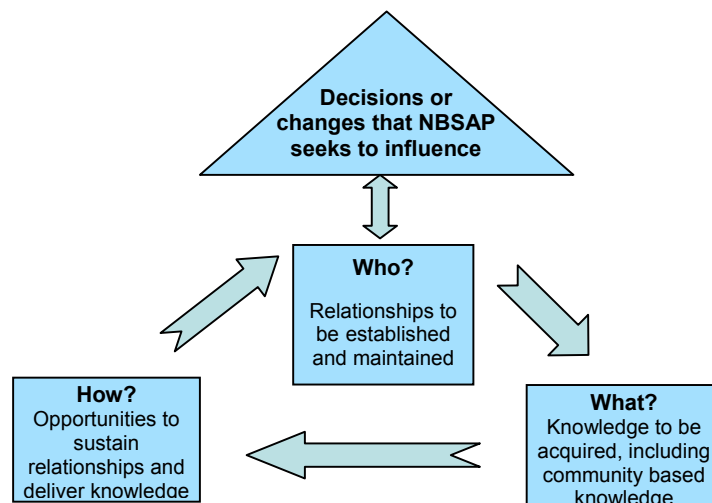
Decisions or changes that NBSAP seeks to influence

Who?

Relationships to be established and maintained

How?
Opportunities to sustain relationships and deliver knowledge

What?
Knowledge to be acquired, including community based knowledge